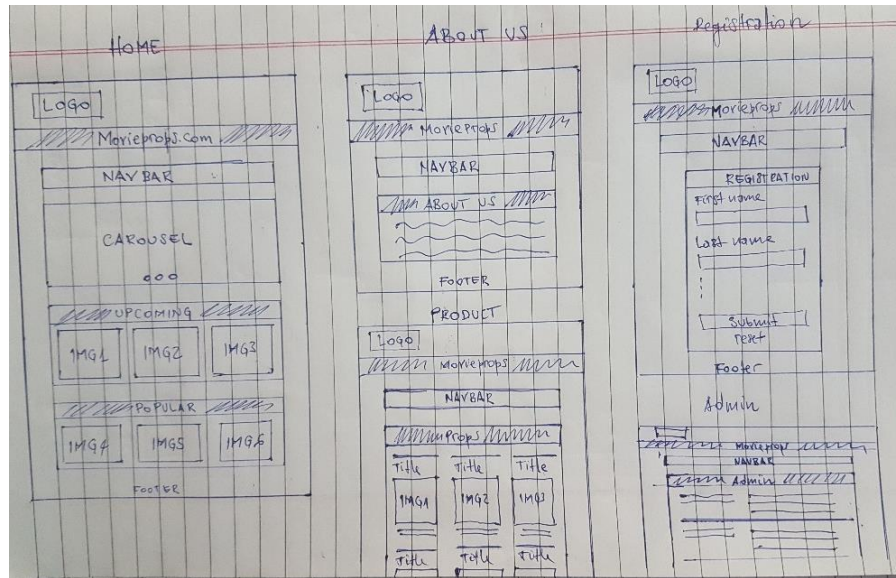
HOME

LOGO

Movieprops.com

NAV BAR

CAROUSEL

ooo

UPCOMING

IMG1 IMG2 IMG3

POPULAR

IMG4 IMG5 IMG6

FOOTER

ABOUT US

LOGO

Movieprops

NAVBAR

ABOUT US

FOOTER

PRODUCT

LOGO

Movieprops

NAVBAR

Props

Title Title Title

IMG1 IMG2 IMG3

Title Title Title

Registration

LOGO

Movieprops

NAVBAR

REGISTRATION

First name

Last name

Submit

reset

Footer

Admin

Movieprops

NAVBAR

Admin